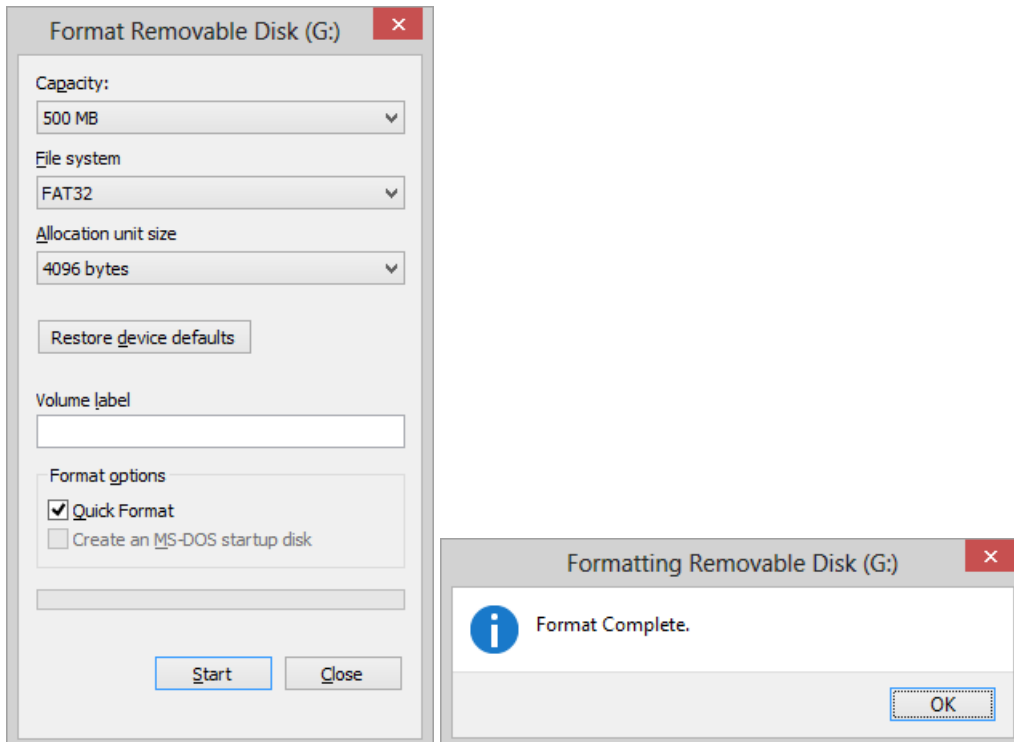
Format Removable Disk (G:)

Capacity:
500 MB

File system
FAT32

Allocation unit size
4096 bytes

Restore device defaults

Volume label

Format options
Quick Format
Create an MS-DOS startup disk

Start
Close

Formatting Removable Disk (G:)

Format Complete.

OK